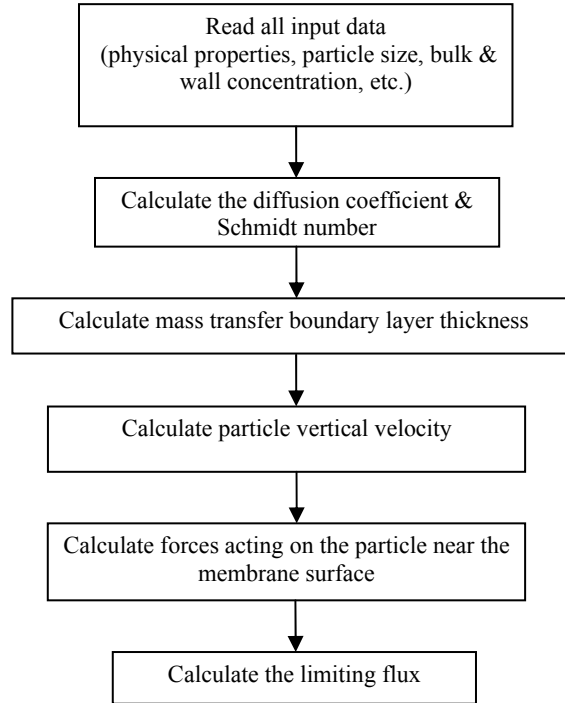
Read all input data
(physical properties, particle size, bulk & wall concentration, etc.)

Calculate the diffusion coefficient & Schmidt number

Calculate mass transfer boundary layer thickness

Calculate particle vertical velocity

Calculate forces acting on the particle near the membrane surface

Calculate the limiting flux